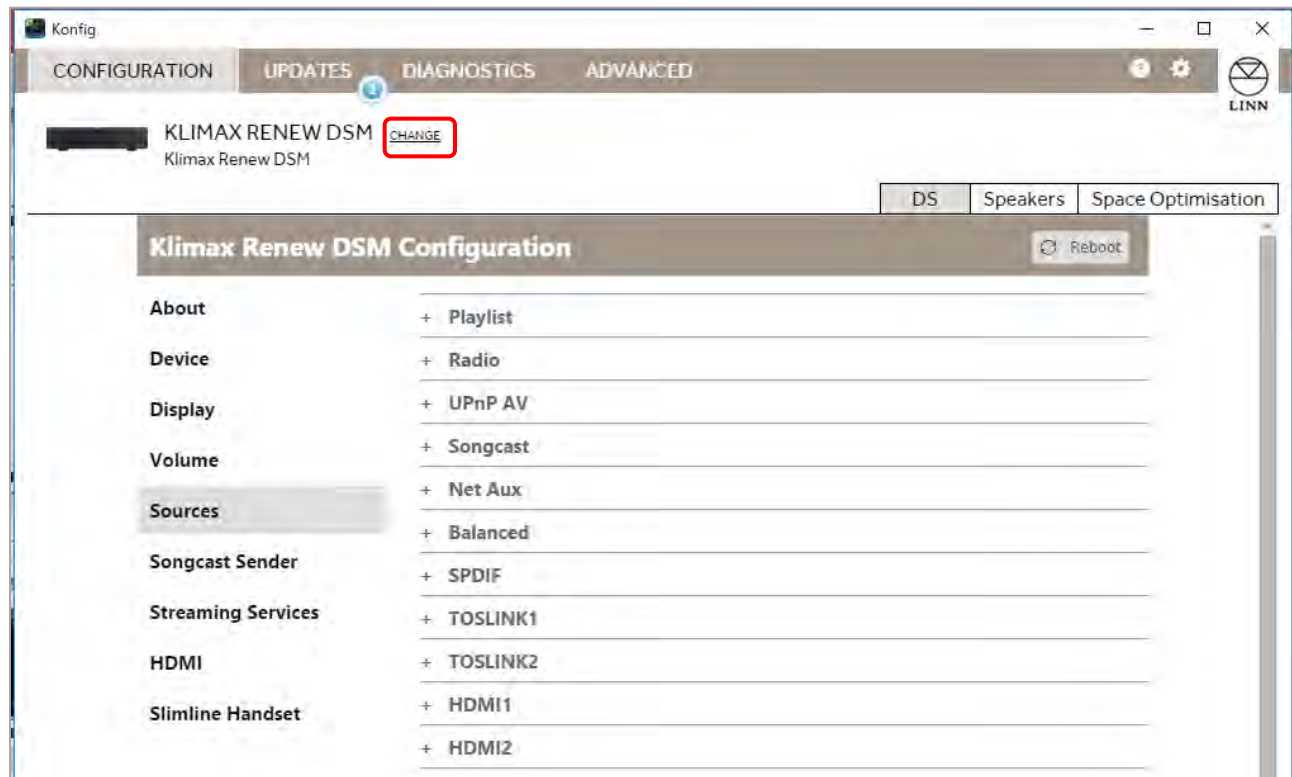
Konfig

CONFIGURATION UPDATES DIAGNOSTICS ADVANCED

LINN

KLIMAX RENEW DSM CHANGE
Klimax Renew DSM

DS | Speakers | Space Optimisation

Klimax Renew DSM Configuration

Reboot

About
Device
Display
Volume
Sources
Songcast Sender
Streaming Services
HDMI
Slimline Handset

+ Playlist
+ Radio
+ UPnP AV
+ Songcast
+ Net Aux
+ Balanced
+ SPDIF
+ TOSLINK1
+ TOSLINK2
+ HDMI1
+ HDMI2